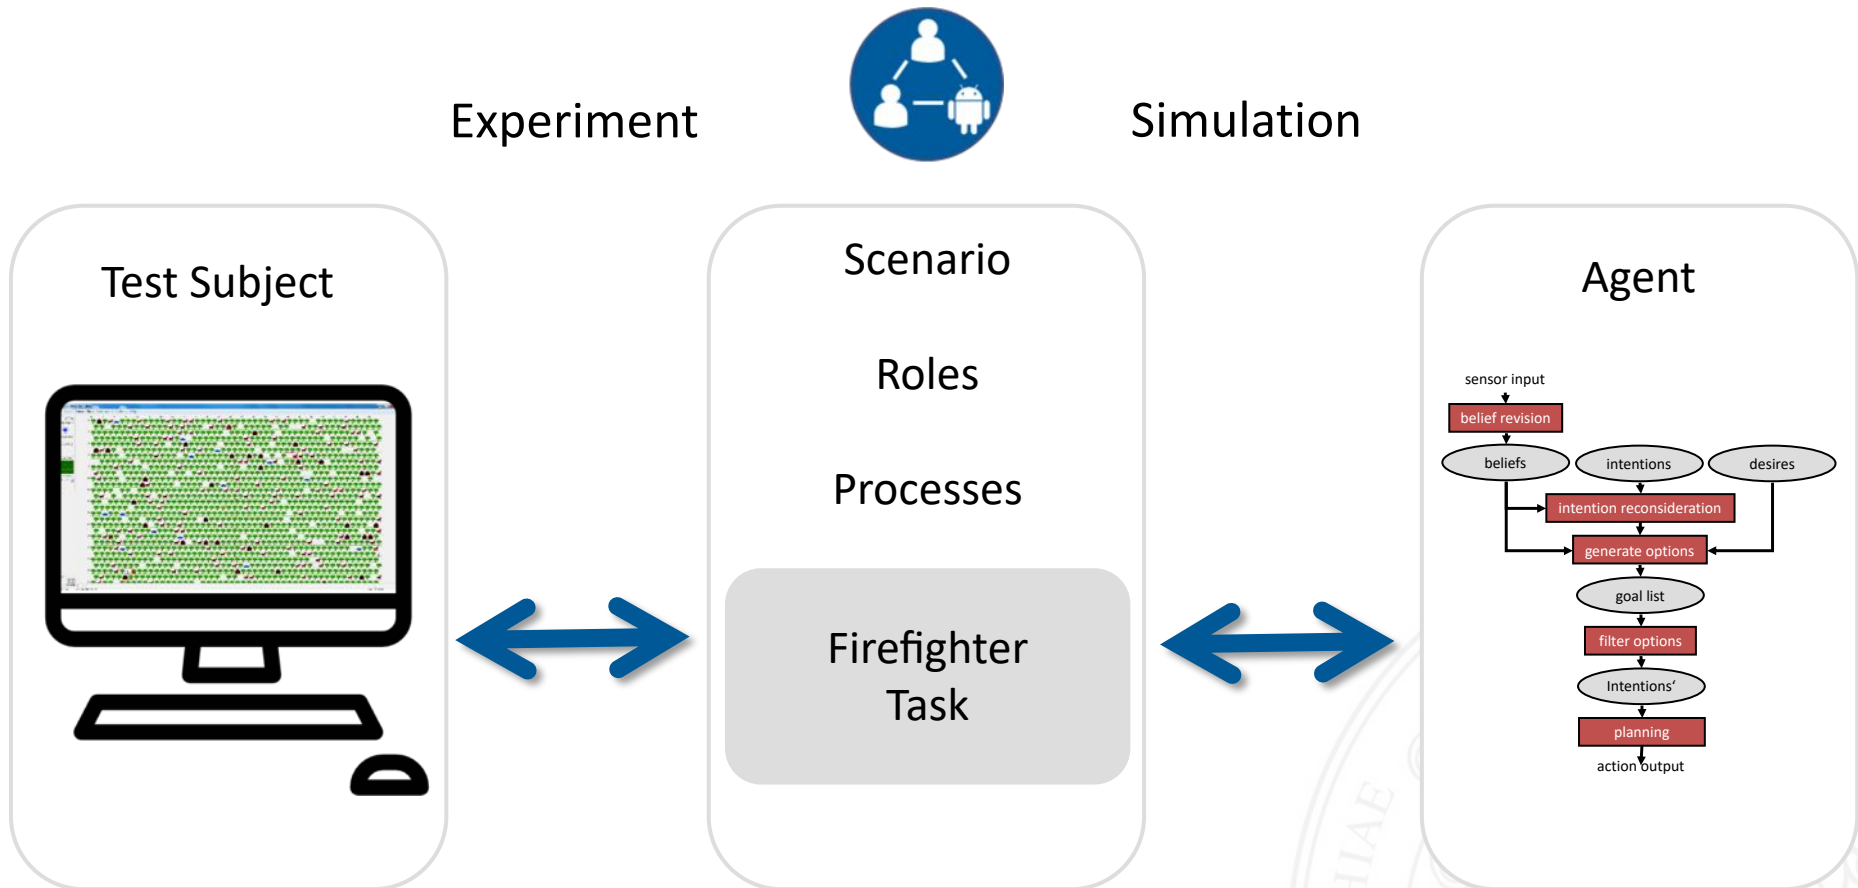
Experiment

Simulation

Test Subject

Scenario

Roles

Processes

Firefighter Task

Agent

sensor input

belief revision

beliefs

intentions

desires

intention reconsideration

generate options

goal list

filter options

Intentions'

planning

action output